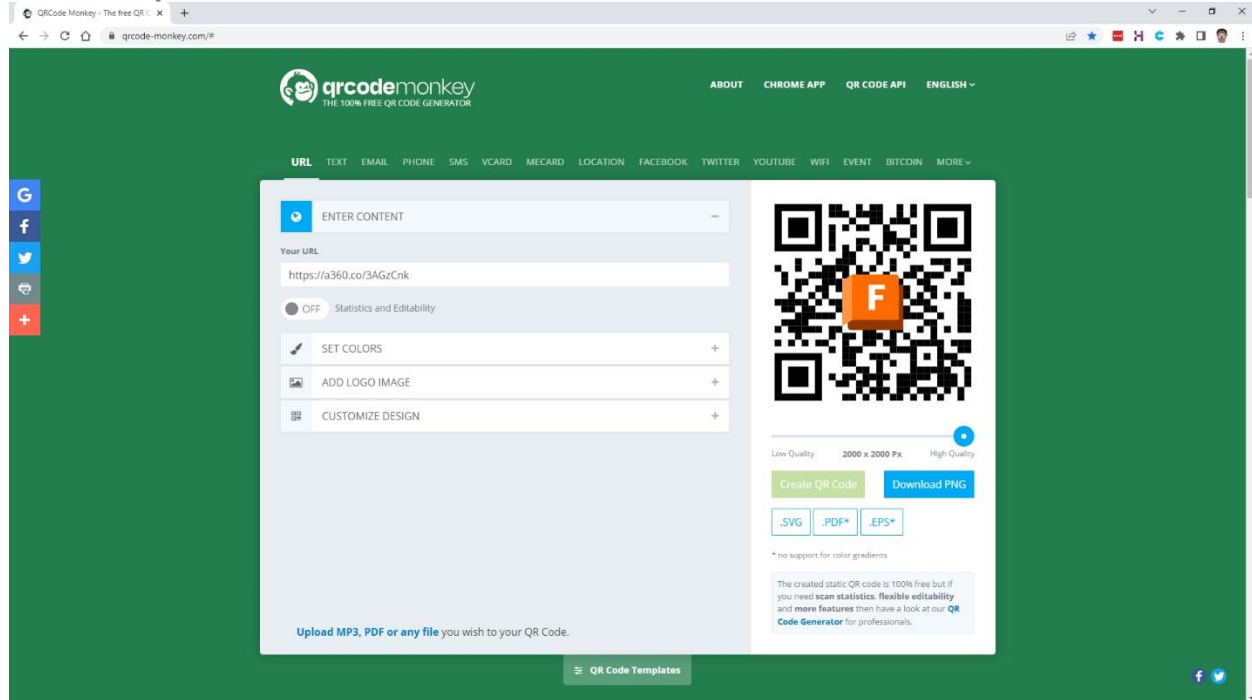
QRCode Monkey - The free QR C ×

qrcode-monkey.com/#

qrcodemonkey
THE 100% FREE QR CODE GENERATOR

ABOUT CHROME APP QR CODE API ENGLISH

URL TEXT EMAIL PHONE SMS VCARD MECARD LOCATION FACEBOOK TWITTER YOUTUBE WIFI EVENT BITCOIN MORE

G
f
+

ENTER CONTENT −

Your URL

https://a360.co/3AGzCnk

OFF Statistics and Editability

SET COLORS +

ADD LOGO IMAGE +

CUSTOMIZE DESIGN +

Upload MP3, PDF or any file you wish to your QR Code.

F

Low Quality 2000 x 2000 Px High Quality

Create QR Code Download PNG

.SVG .PDF* .EPS*

* no support for color gradients

The created static QR code is 100% free but if you need scan statistics, flexible editability and more features then have a look at our QR Code Generator for professionals.

QR Code Templates